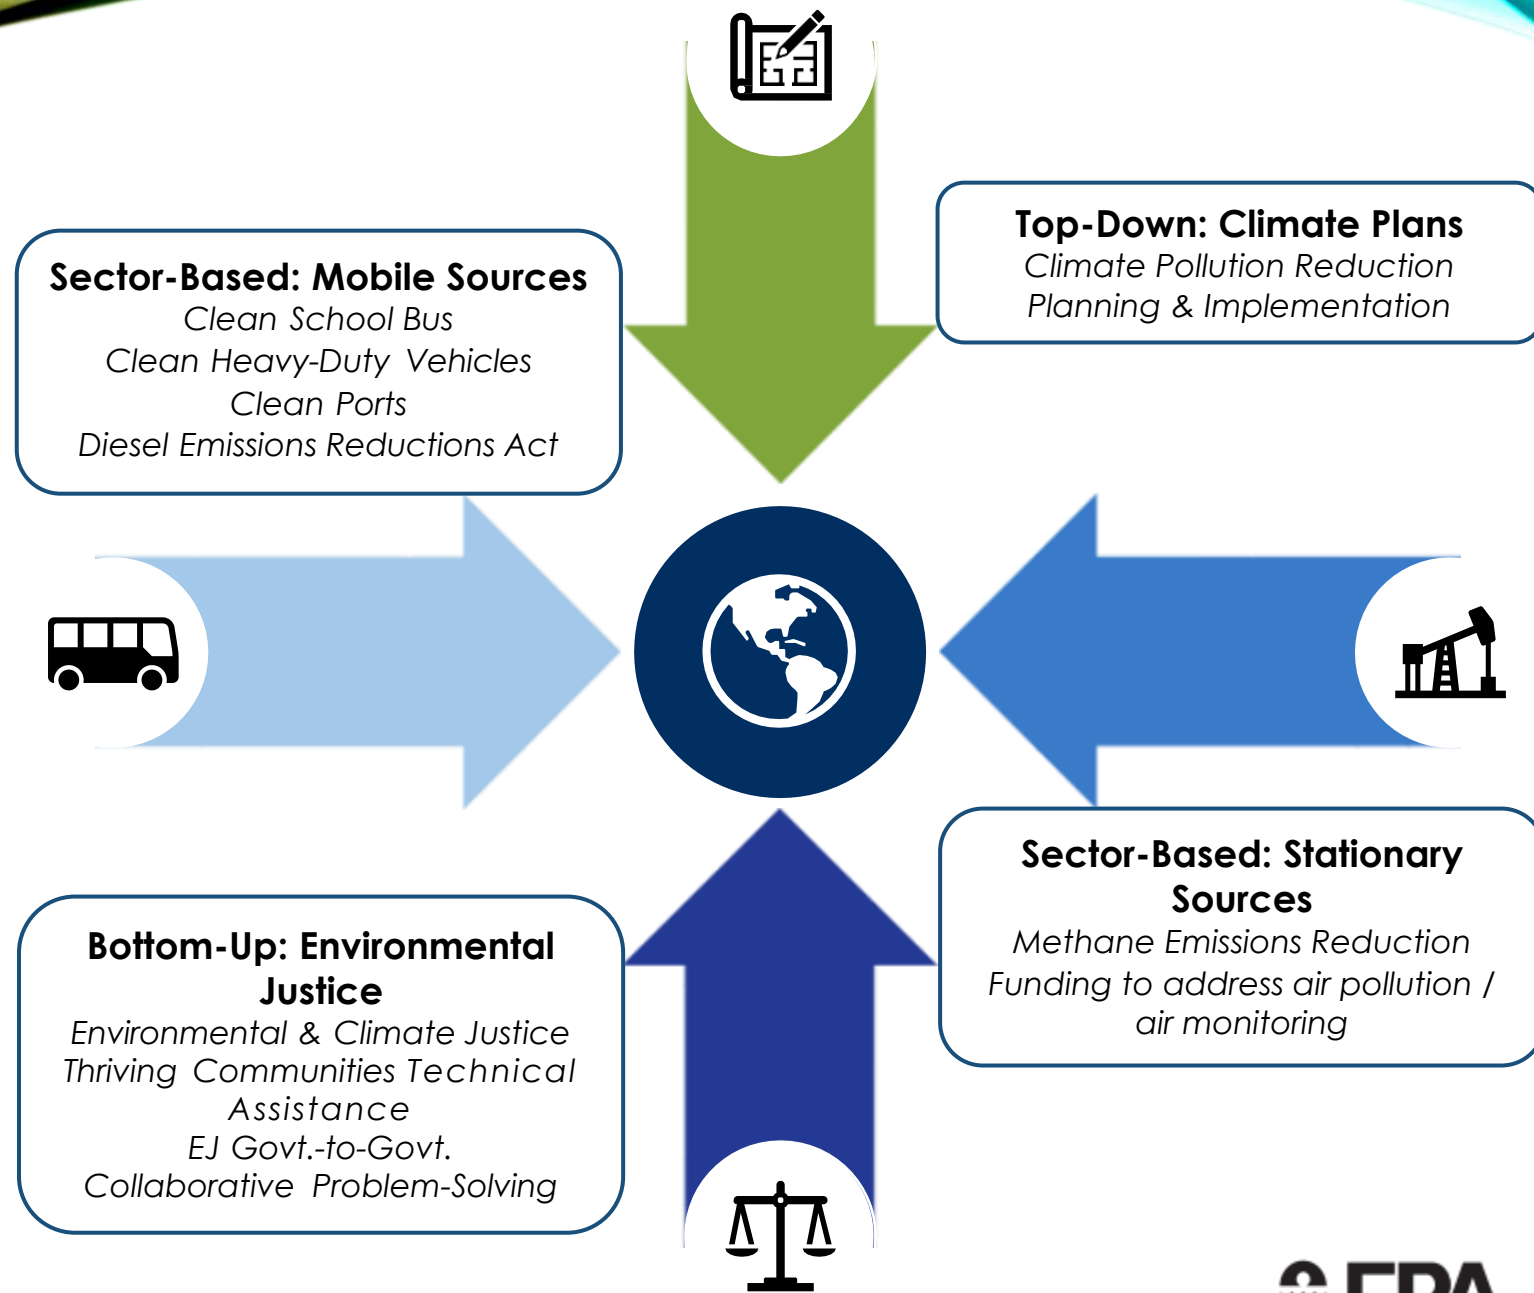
Top-Down: Climate Plans
Climate Pollution Reduction Planning & Implementation

Sector-Based: Mobile Sources
Clean School Bus
Clean Heavy-Duty Vehicles
Clean Ports
Diesel Emissions Reductions Act

Sector-Based: Stationary Sources
Methane Emissions Reduction
Funding to address air pollution / air monitoring

Bottom-Up: Environmental Justice
Environmental & Climate Justice
Thriving Communities Technical Assistance
EJ Govt.-to-Govt.
Collaborative Problem-Solving

EPA